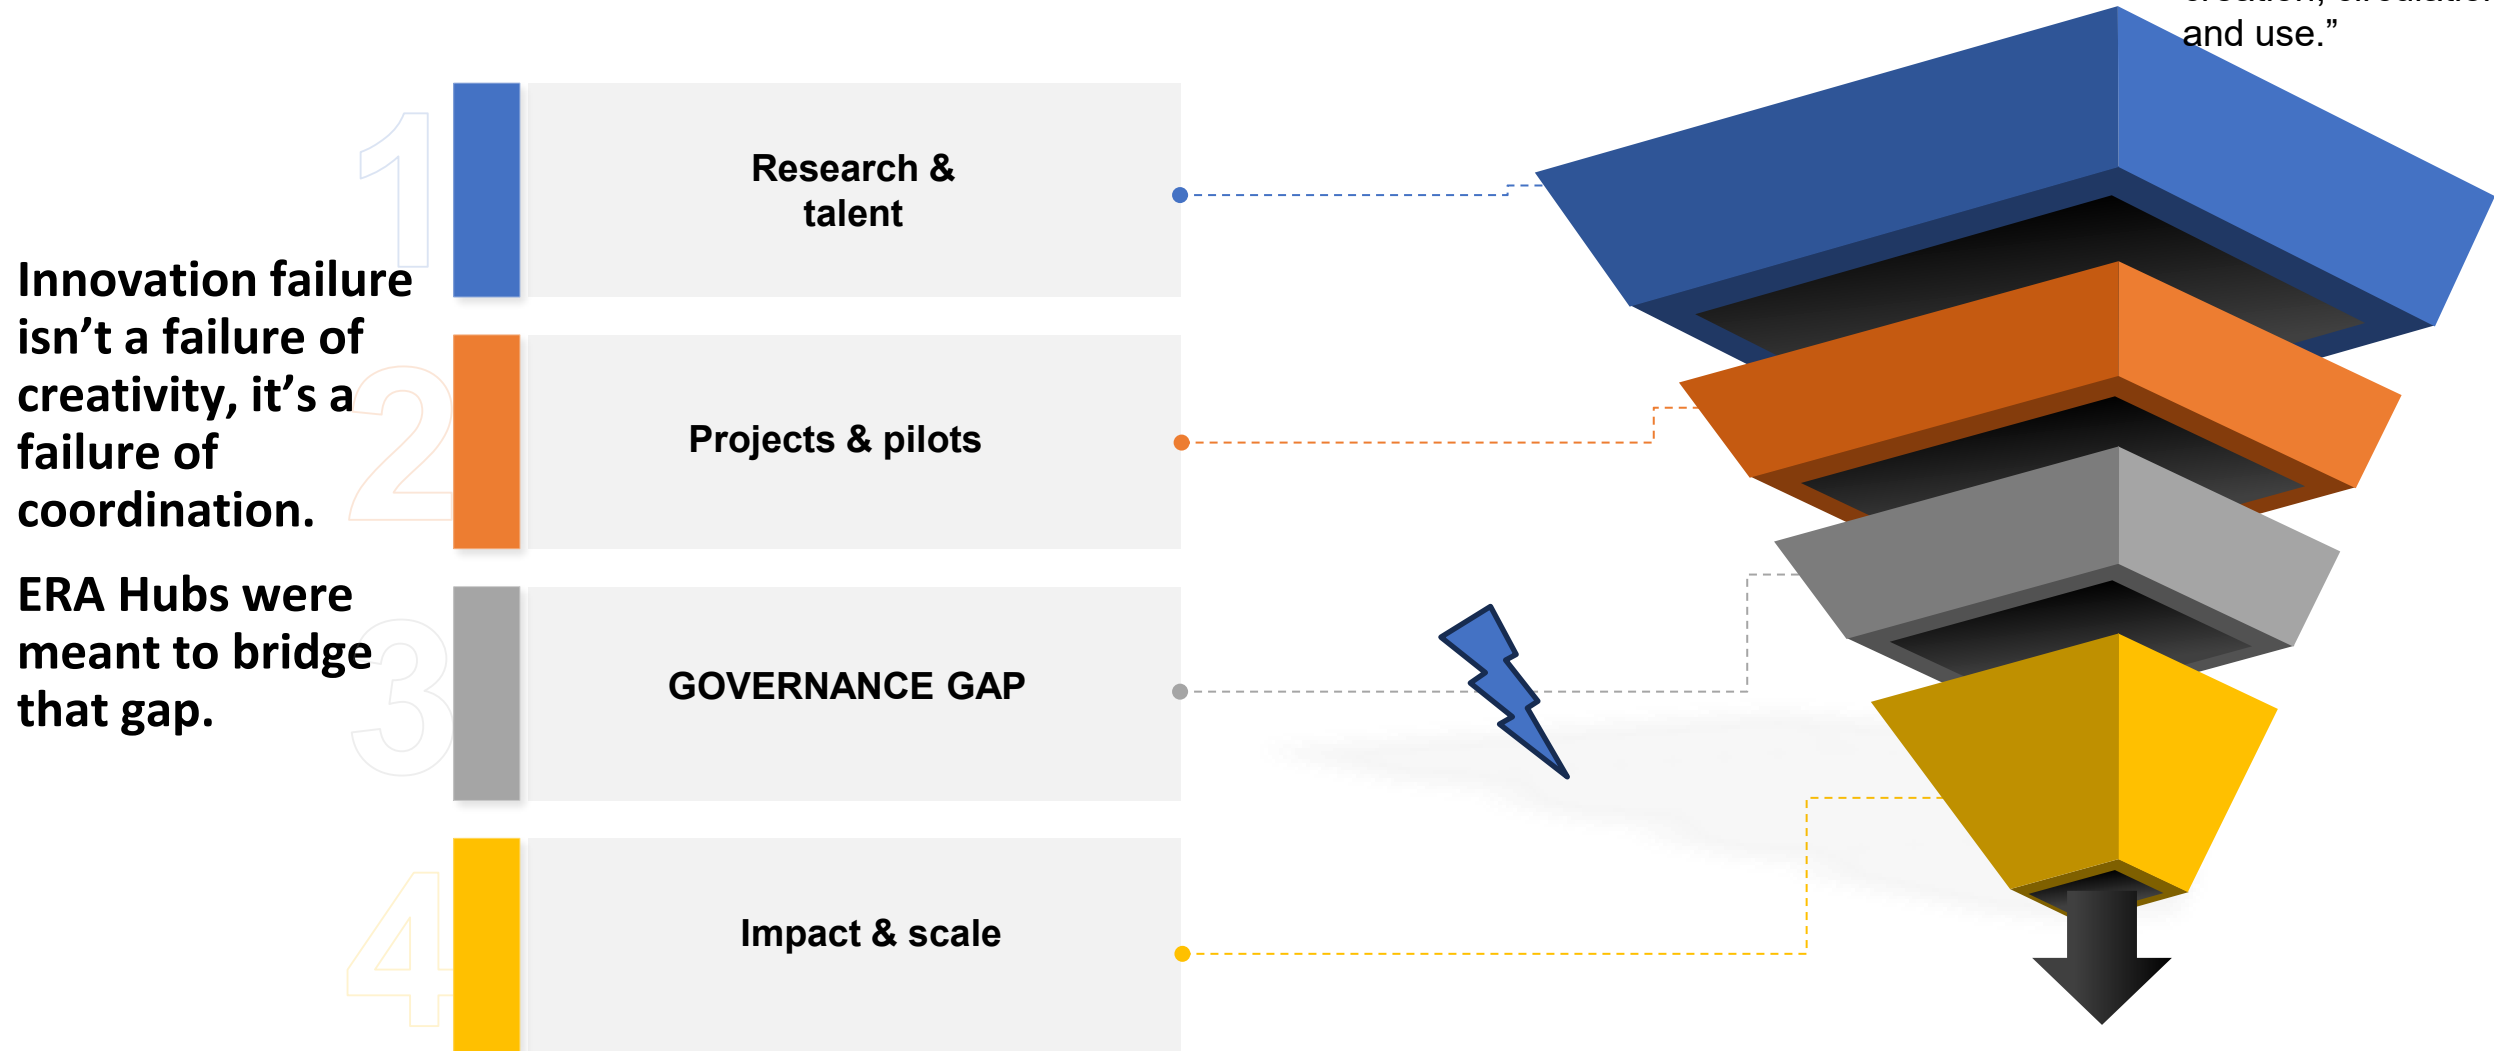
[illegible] and use.”

Innovation failure isn’t a failure of creativity, it’s a failure of coordination.

ERA Hubs were meant to bridge that gap.

1

Research & talent

2

Projects & pilots

3

GOVERNANCE GAP

4

Impact & scale